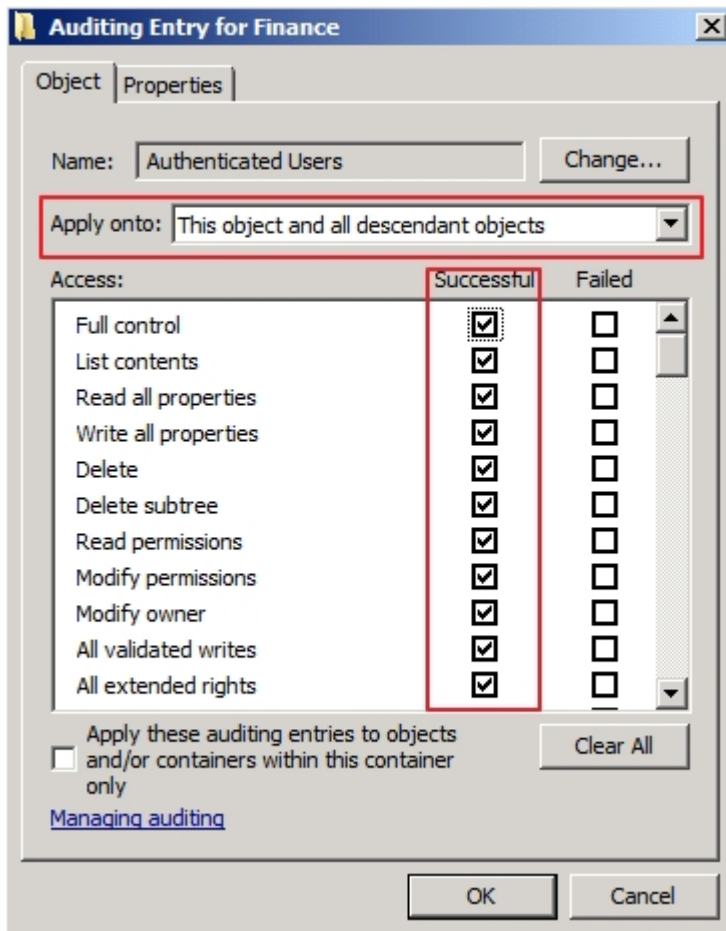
Auditing Entry for Finance

Object | Properties

Name: Authenticated Users | Change...

Apply onto: This object and all descendant objects

| Access: | Successful | Failed |
|---|---|---|
| Full control | ☑ | ☐ |
| List contents | ☑ | ☐ |
| Read all properties | ☑ | ☐ |
| Write all properties | ☑ | ☐ |
| Delete | ☑ | ☐ |
| Delete subtree | ☑ | ☐ |
| Read permissions | ☑ | ☐ |
| Modify permissions | ☑ | ☐ |
| Modify owner | ☑ | ☐ |
| All validated writes | ☑ | ☐ |
| All extended rights | ☑ | ☐ |

☐ Apply these auditing entries to objects and/or containers within this container only

Clear All

Managing auditing

OK | Cancel